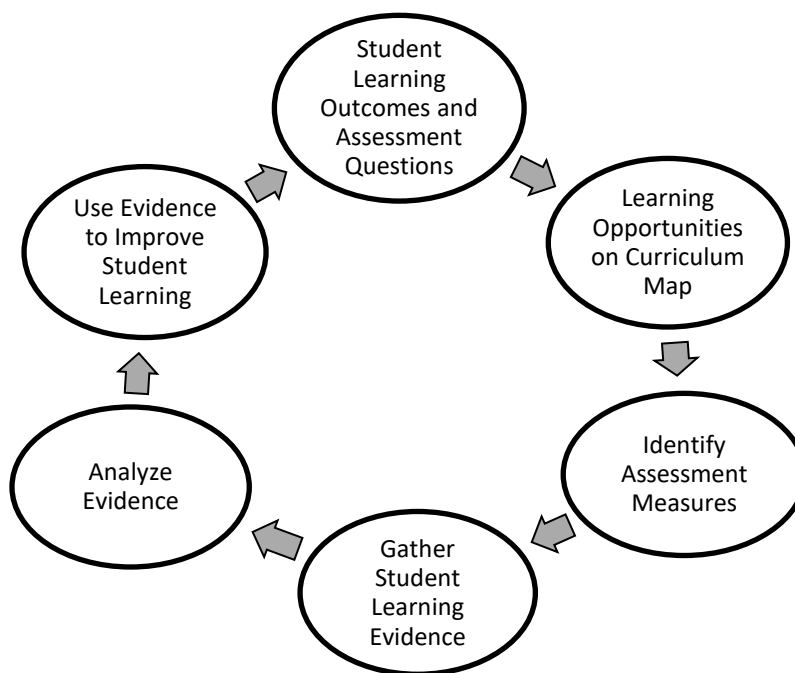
Student Learning Outcomes and Assessment Questions

Learning Opportunities on Curriculum Map

Identify Assessment Measures

Gather Student Learning Evidence

Analyze Evidence

Use Evidence to Improve Student Learning